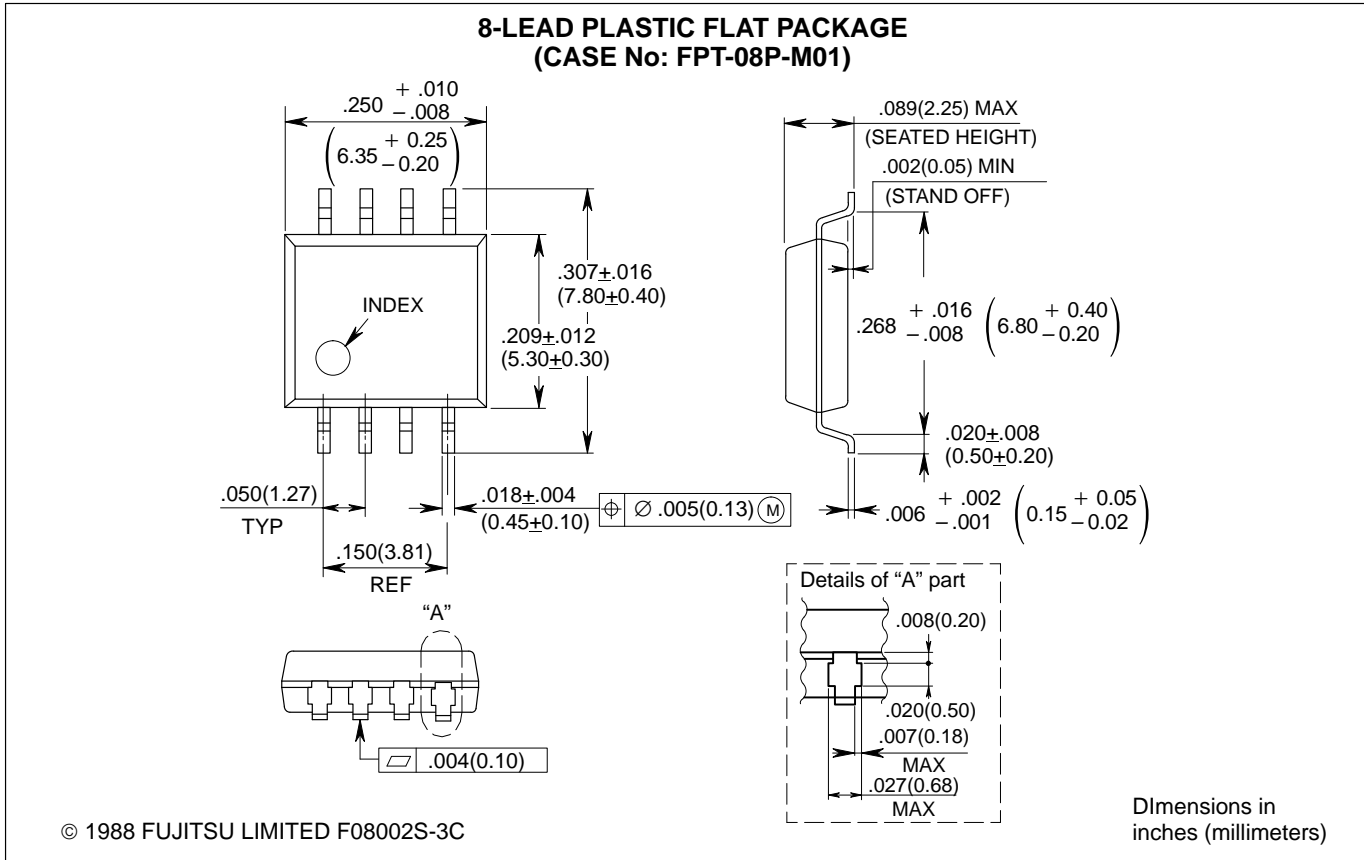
8-LEAD PLASTIC FLAT PACKAGE
(CASE No: FPT-08P-M01)

$.250 \begin{smallmatrix} +.010 \\ -.008 \end{smallmatrix}$

$\left(6.35 \begin{smallmatrix} +0.25 \\ -0.20 \end{smallmatrix}\right)$

.089(2.25) MAX
(SEATED HEIGHT)

.002(0.05) MIN
(STAND OFF)

$.307\pm.016$
$(7.80\pm0.40)$

INDEX

$.209\pm.012$
$(5.30\pm0.30)$

$.268 \begin{smallmatrix} +.016 \\ -.008 \end{smallmatrix} \left(6.80 \begin{smallmatrix} +0.40 \\ -0.20 \end{smallmatrix}\right)$

$.020\pm.008$
$(0.50\pm0.20)$

.050(1.27)
TYP

$.018\pm.004$
$(0.45\pm0.10)$

$\oplus$ | $\varnothing$ .005(0.13) Ⓜ

$.006 \begin{smallmatrix} +.002 \\ -.001 \end{smallmatrix} \left(0.15 \begin{smallmatrix} +0.05 \\ -0.02 \end{smallmatrix}\right)$

.150(3.81)
REF

"A"

Details of "A" part

.008(0.20)

.020(0.50)

.007(0.18)
MAX

.027(0.68)
MAX

$\square$ | .004(0.10)

© 1988 FUJITSU LIMITED F08002S-3C

DImensions in
inches (millimeters)